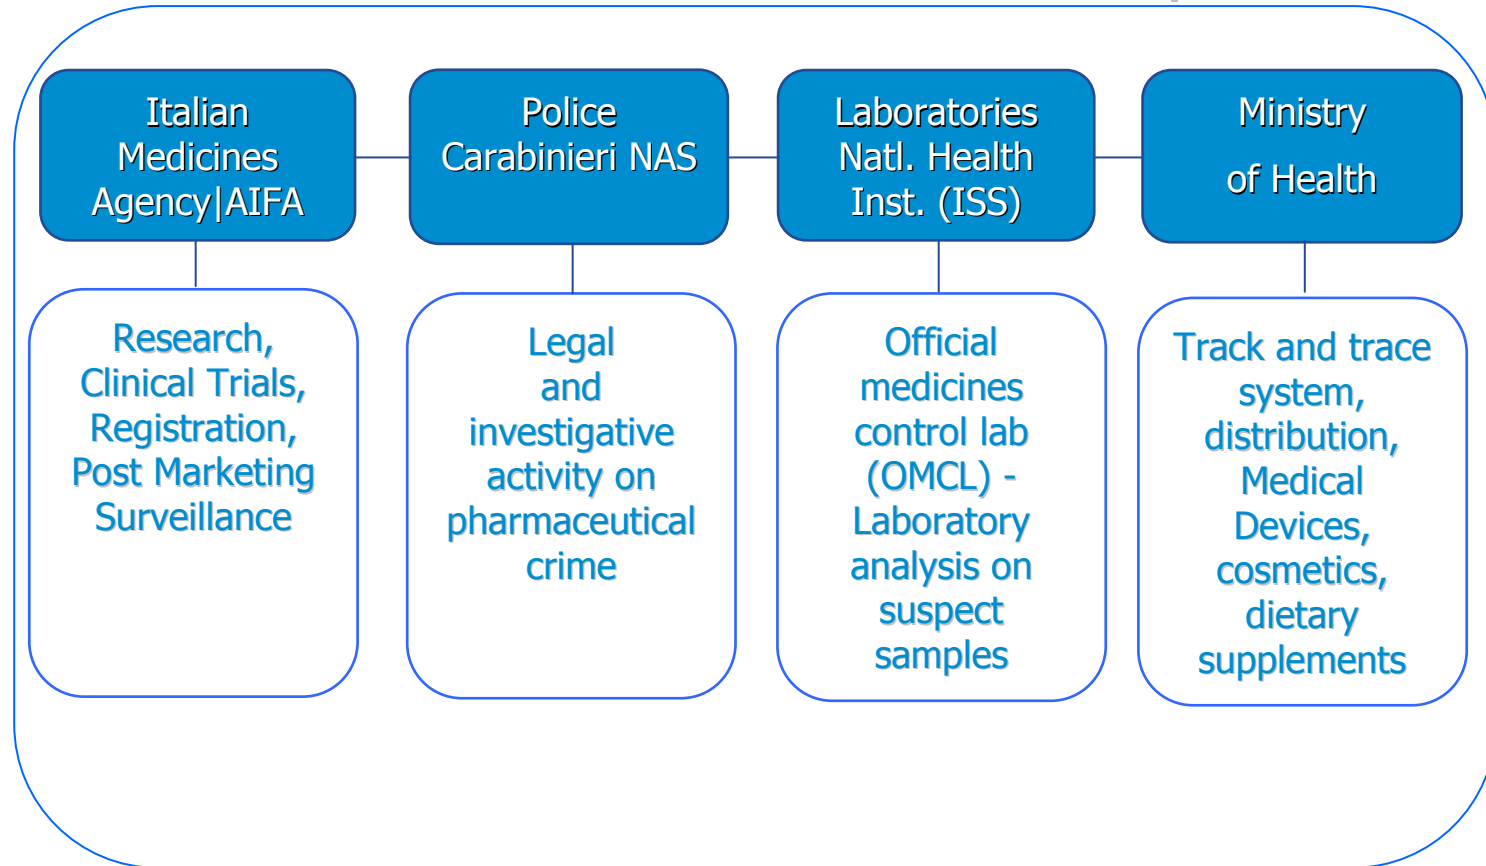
Italian Medicines Agency|AIFA

Research, Clinical Trials, Registration, Post Marketing Surveillance

Police Carabinieri NAS

Legal and investigative activity on pharmaceutical crime

Laboratories Natl. Health Inst. (ISS)

Official medicines control lab (OMCL) - Laboratory analysis on suspect samples

Ministry of Health

Track and trace system, distribution, Medical Devices, cosmetics, dietary supplements